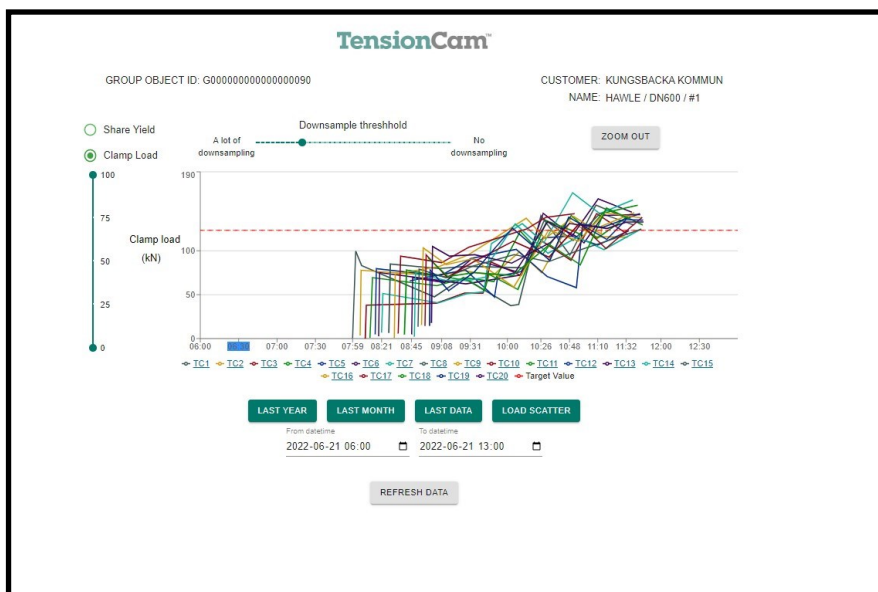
TensionCam™

GROUP OBJECT ID: G000000000000000090

CUSTOMER: KUNGSBACKA KOMMUN
NAME: HAWLE / DN600 / #1

Share Yield

Clamp Load

Downsample threshhold

A lot of downsampling

No downsampling

ZOOM OUT

100
75
50
25
0

Clamp load (kN)

190
100
50
0

06:00 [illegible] 07:00 07:30 07:59 08:21 08:45 09:08 09:31 10:00 10:26 10:48 11:10 11:32 12:00 12:30

TC1 TC2 TC3 TC4 TC5 TC6 TC7 TC8 TC9 TC10 TC11 TC12 TC13 TC14 TC15 TC16 TC17 TC18 TC19 TC20 Target Value

LAST YEAR
LAST MONTH
LAST DATA
LOAD SCATTER

From datetime
2022-06-21 06:00

To datetime
2022-06-21 13:00

REFRESH DATA